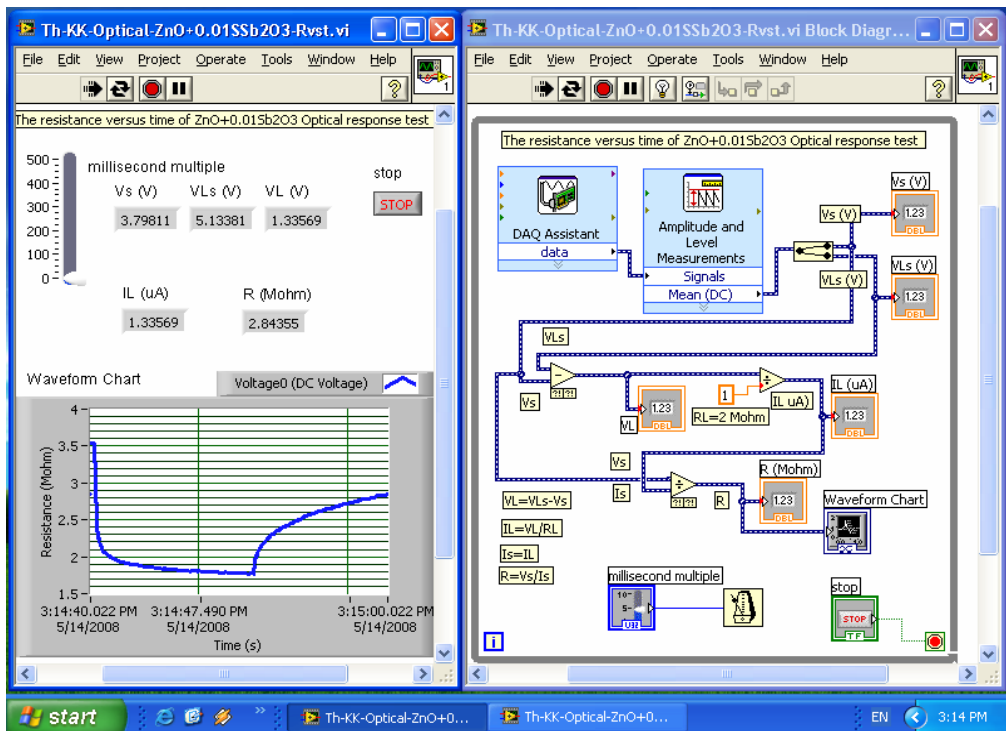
Th-KK-Optical-ZnO+0.01SSb2O3-Rvst.vi

File Edit View Project Operate Tools Window Help

The resistance versus time of ZnO+0.01Sb2O3 Optical response test

500
400
300
200
100
0

millisecond multiple

stop

STOP

Vs (V) VLs (V) VL (V)
3.79811 5.13381 1.33569

IL (uA) R (Mohm)
1.33569 2.84355

Waveform Chart

Voltage0 (DC Voltage)

4
3.5
3
2.5
2
1.5

Resistance (Mohm)

3:14:40.022 PM 5/14/2008
3:14:47.490 PM 5/14/2008
3:15:00.022 PM 5/14/2008

Time (s)

Th-KK-Optical-ZnO+0.01SSb2O3-Rvst.vi Block Diagr...

File Edit View Project Operate Tools Window Help

The resistance versus time of ZnO+0.01Sb2O3 Optical response test

DAQ Assistant
data

Amplitude and Level Measurements
Signals
Mean (DC)

Vs (V)
VLs (V)
Vs (V)
1.23
DBL
VLs (V)
1.23
DBL

VLs
Vs
VL
1.23
DBL
1
RL=2 Mohm
IL uA)
IL (uA)
1.23
DBL

Vs
Is
R
R (Mohm)
1.23
DBL
Waveform Chart

VL=VLs-Vs
IL=VL/RL
Is=IL
R=Vs/Is

millisecond multiple
10
5
U32

stop
STOP
TF

i

start
Th-KK-Optical-ZnO+0...
Th-KK-Optical-ZnO+0...
EN
3:14 PM